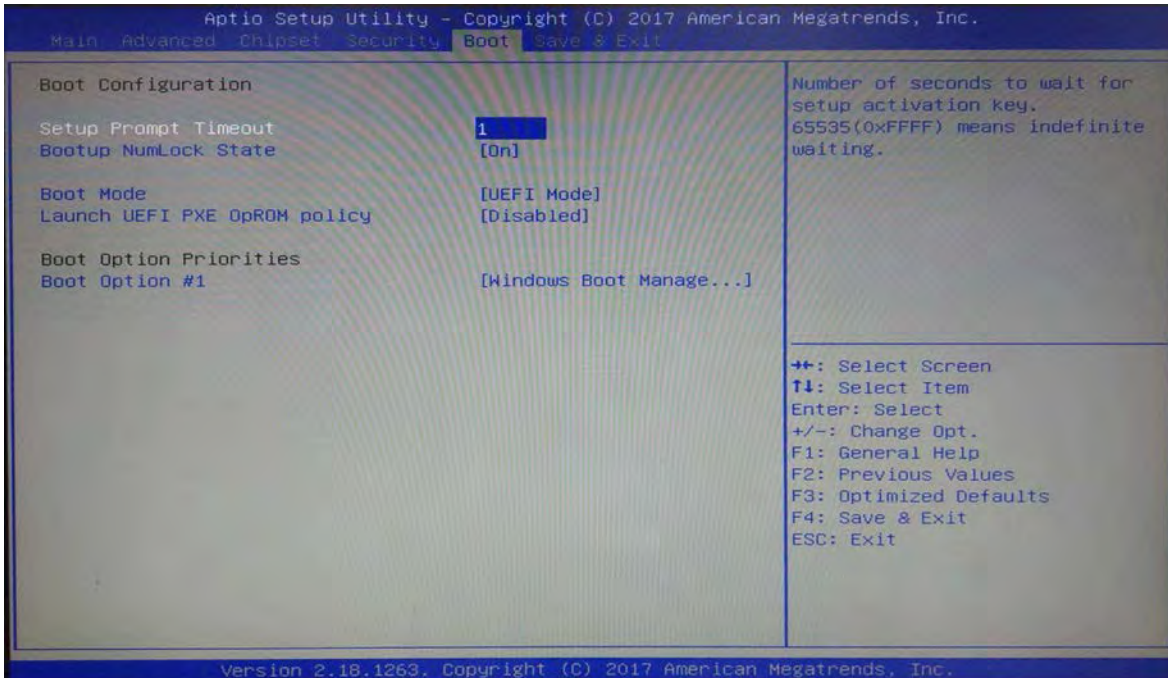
Aptio Setup Utility – Copyright (C) 2017 American Megatrends, Inc.
Main Advanced Chipset Security Boot Save & Exit

Boot Configuration

Setup Prompt Timeout 1
Bootup NumLock State [On]

Boot Mode [UEFI Mode]
Launch UEFI PXE OpROM policy [Disabled]

Boot Option Priorities
Boot Option #1 [Windows Boot Manage...]

Number of seconds to wait for setup activation key. 65535(0xFFFF) means indefinite waiting.

→←: Select Screen
↑↓: Select Item
Enter: Select
+/-: Change Opt.
F1: General Help
F2: Previous Values
F3: Optimized Defaults
F4: Save & Exit
ESC: Exit

Version 2.18.1263. Copyright (C) 2017 American Megatrends, Inc.